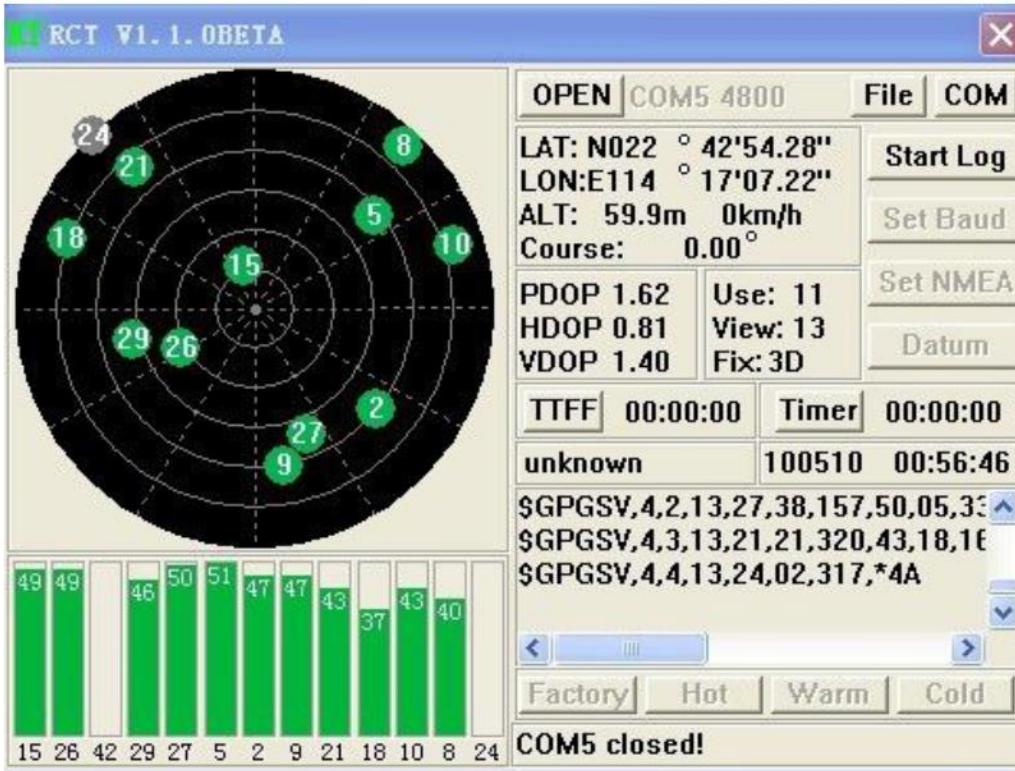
RCT V1.1.0BETA

24
21
8
18
5
10
15
29
26
2
27
9

| 49 | 49 | | 46 | 50 | 51 | 47 | 47 | 43 | 37 | 43 | 40 | |
|---|---|---|---|---|---|---|---|---|---|---|---|---|
| 15 | 26 | 42 | 29 | 27 | 5 | 2 | 9 | 21 | 18 | 10 | 8 | 24 |

OPEN COM5 4800 File COM

LAT: N022 ° 42'54.28''
LON:E114 ° 17'07.22''
ALT: 59.9m 0km/h
Course: 0.00°

Start Log
Set Baud
Set NMEA
Datum

PDOP 1.62
HDOP 0.81
VDOP 1.40

Use: 11
View: 13
Fix: 3D

TTFF 00:00:00 Timer 00:00:00

unknown 100510 00:56:46

$GPGSV,4,2,13,27,38,157,50,05,33
$GPGSV,4,3,13,21,21,320,43,18,16
$GPGSV,4,4,13,24,02,317,*4A

Factory Hot Warm Cold

COM5 closed!